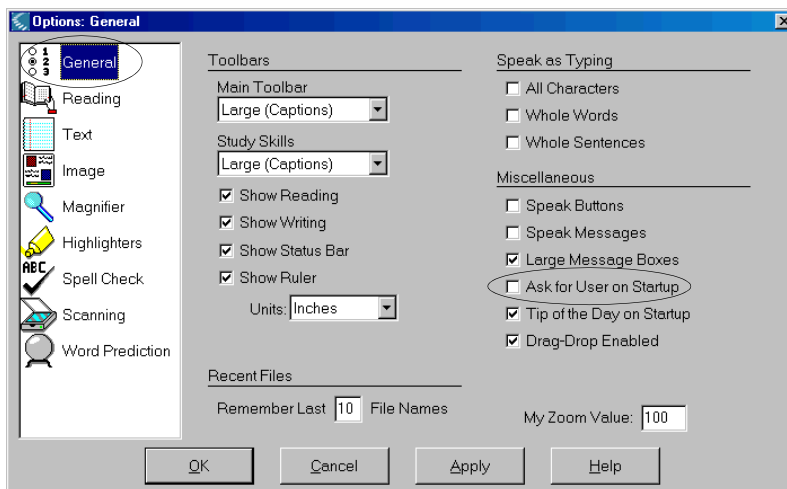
Options: General

1
2
3
General
Reading
Text
Image
Magnifier
Highlighters
ABC
Spell Check
Scanning
Word Prediction

Toolbars
Main Toolbar
Large (Captions)
Study Skills
Large (Captions)
☑ Show Reading
☑ Show Writing
☑ Show Status Bar
☑ Show Ruler
Units: Inches

Recent Files
Remember Last 10 File Names

Speak as Typing
☐ All Characters
☐ Whole Words
☐ Whole Sentences

Miscellaneous
☐ Speak Buttons
☐ Speak Messages
☑ Large Message Boxes
☐ Ask for User on Startup
☑ Tip of the Day on Startup
☑ Drag-Drop Enabled

My Zoom Value: 100

OK Cancel Apply Help